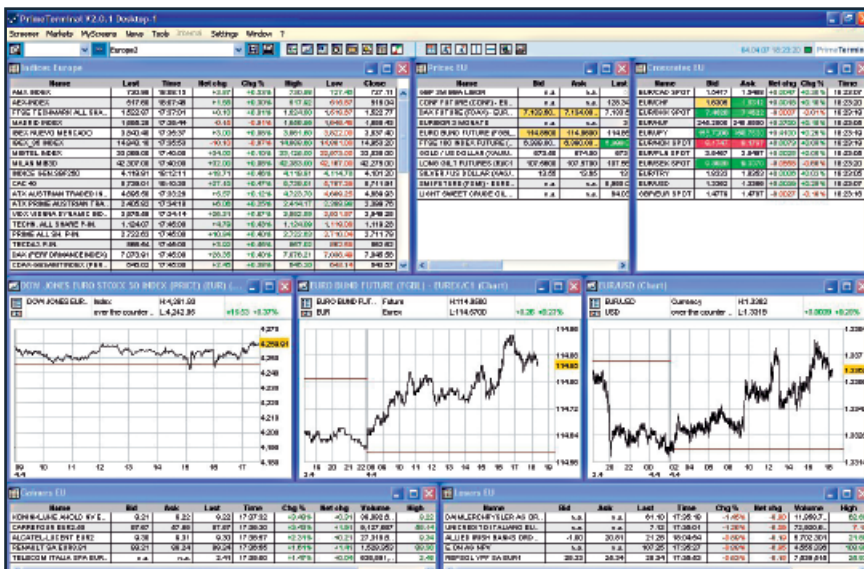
PrimeTerminal V2.0.1 Desktop 1

Screener Markets MyScreens News Tools Settings Window ?

Europe2

04.04.07 18:23:20 PrimeTerminal

Indices Europe

| Name | Last | Time | Net chg | Chg % | High | Low | Close |
|---|---|---|---|---|---|---|---|
| AMX INDEX | 730.98 | 18:30:13 | +3.87 | +0.53% | 730.98 | 727.40 | 727.11 |
| AEX-INDEX | 517.68 | 18:57:48 | +1.58 | +0.30% | 517.82 | 516.57 | 516.04 |
| FTSE ... | 1,522.07 | 17:37:01 | +0.11 | +0.01% | 1,524.80 | 1,518.57 | 1,522.77 |
| MADRID INDEX | 1,588.28 | 17:35:49 | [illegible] | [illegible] | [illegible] | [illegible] | 1,588.43 |
| IBEX NUEVO MERCADO | 3,840.48 | 17:35:37 | +3.00 | +0.08% | 3,861.80 | 3,822.00 | 3,837.40 |
| MIBTEL INDEX | 30,388.08 | 17:40:08 | +84.00 | +0.18% | 33,138.00 | 33,070.00 | 33,333.00 |
| MILAS MIB30 | 42,307.00 | 17:40:08 | +82.00 | +0.88% | 42,383.00 | 42,197.00 | 42,275.00 |
| CAC 40 | 5,728.01 | 18:10:38 | +27.43 | +0.47% | 5,738.61 | 5,707.36 | 5,711.81 |
| ATX AUSTRIAN TRADED I... | 4,956.58 | 17:30:28 | +5.57 | +0.12% | 4,973.70 | 4,949.28 | 4,959.93 |
| ATX AUSTRIAN TRADED I... | 2,405.83 | 17:34:18 | +8.08 | +0.37% | 2,414.17 | 2,399.86 | 2,395.75 |
| VIEX VIENNA DYNAMIC ... | 3,978.48 | 17:34:14 | +28.31 | +0.57% | 3,992.88 | 3,961.67 | 3,948.28 |
| DAX (PERF) DYNAMIC INDEX | 7,078.91 | 17:45:08 | +20.38 | +0.40% | 7,078.21 | 7,060.48 | 7,048.58 |

Prices EU

| Name | Bid | Ask | Last |
|---|---|---|---|
| DAX FUTURE (FDAX) - EUR... | 7,122.50 | 7,134.00 | 7,128.5 |
| EURO BUND FUTURE (FGBL) | 114.8600 | 114.8800 | 114.86 |
| FTSE 100 INDEX FUTURE (... | 6,389.50 | 6,390.00 | 6,389 |
| GOLD / US DOLLAR (XAU) | 673.45 | 674.00 | 673 |
| LONG GILT FUTURES (DEC) | 107.5600 | 107.5700 | 107.56 |
| SILVER / US DOLLAR (XAG)... | 13.55 | 13.65 | 13 |

Currencies EU

| Name | Bid | Ask | Net chg | Chg % | Time |
|---|---|---|---|---|---|
| EURCAD SPOT | 1.5417 | 1.5425 | +0.0024 | +0.15% | 18:23:20 |
| EURCHF | 1.6306 | 1.6312 | +0.0018 | +0.16% | 18:23:20 |
| EURHUF | 246.2800 | 246.8300 | +0.2700 | +0.08% | 18:23:20 |
| EURJPY | 157.7200 | 157.7600 | +0.0300 | +0.04% | 18:23:20 |
| EURSEK SPOT | 9.3260 | 9.3370 | -0.0066 | -0.08% | 18:23:20 |
| EURTRY | 1.9223 | 1.9253 | +0.0006 | +0.03% | 18:23:05 |
| EURUSD | 1.3382 | 1.3386 | +0.0039 | +0.30% | 18:23:20 |

DOW JONES EURO STOXX 50 INDEX (PRICE) (EUR) (...

DOW JONES EUR... Index H:4,281.93
over the counter ... L:4,242.96 +15.53 +0.37%

4,258.01

EURO BUND FUTURE (FGBL) - EUREX/C1 (Chart)

EURO BUND FUT... Future H:114.8800
EUR Eurex L:114.5700 +0.26 +0.27%

EUR/USD (Chart)

EURUSD Currency H:1.3382
USD over the counter ... L:1.3315 +0.0039 +0.3%

Gainers EU

| Name | Bid | Ask | Last | Time | Chg % | Net chg | Volume | High |
|---|---|---|---|---|---|---|---|---|
| KONINKLIJKE AHOLD NV E... | 9.21 | 9.22 | 9.22 | 17:27:32 | +2.49% | +0.21 | 36,993.0 | 9.22 |
| CARREFOUR EUR2.50 | 57.67 | 57.68 | 57.68 | 17:38:30 | +1.98% | +1.09 | 9,137,697 | 57.68 |
| ALCATEL-LUCENT EUR2 | 9.30 | 9.31 | 9.30 | 17:35:57 | +2.21% | +0.21 | 27,316 | 9.34 |
| RENAULT SA EUR3.81 | 99.21 | 99.24 | 99.24 | 17:35:55 | +1.51% | +1.48 | 1,529,357 | 99.35 |

Losers EU

| Name | Bid | Ask | Last | Time | Chg % | Net chg | Volume | High |
|---|---|---|---|---|---|---|---|---|
| DAIMLERCHRYSLER AG OR... | n.a. | n.a. | 61.10 | 17:35:10 | -1.45% | -0.90 | 11,090.7 | 62.0 |
| UNICREDITO ITALIANO EU... | n.a. | n.a. | 7.12 | 17:38:01 | -1.26% | -0.09 | 72,020.0 | 7.2 |
| ALLIED IRISH BANKS ORD... | -1.80 | 20.61 | 21.26 | 16:06:54 | -0.95% | -0.19 | 1,702,301 | 21.6 |
| E.ON AG NPV | n.a. | n.a. | 107.25 | 17:35:27 | -0.69% | -0.10 | 4,558,296 | 109.0 |
| REPSOL YPF SA EUR1 | n.a. | n.a. | 24.33 | 17:38:43 | -0.69% | -0.10 | 7,039,818 | 24.8 |